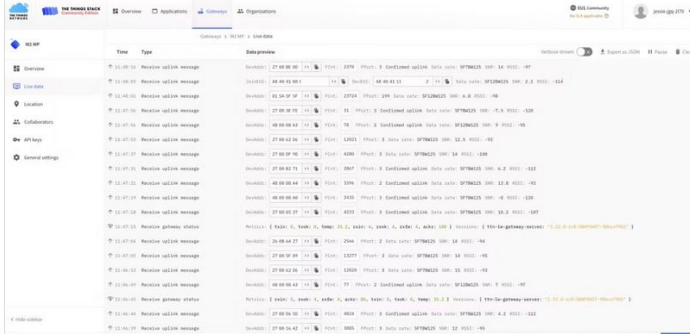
THE THINGS NETWORK THE THINGS STACK Community Edition

Overview Applications Gateways Organizations

EU1 Community

jesse.gp 2170

M2 MP

Overview

Live data

Location

Collaborators

API keys

General settings

< Hide sidebar

Gateways > M2 MP > Live data

Verbose stream

Export as JSON

Pause

Clear

| Time | Type | Data preview |
|---|---|---|
| 11:48:56 | Receive uplink message | DevAddr: 27 6B 8E 00 FCnt: 2370 FPort: 3 Confirmed uplink Data rate: SF7BW125 SNR: 14 RSSI: -97 |
| 11:48:53 | Receive uplink message | JoinEUI: A8 40 41 00 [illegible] DevEUI: A8 40 41 11 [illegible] Data rate: SF12BW125 SNR: 2.2 RSSI: -114 |
| 11:48:51 | Receive uplink message | DevAddr: 01 5A 5F 5F FCnt: 23724 FPort: 199 Data rate: SF12BW125 SNR: 6.8 RSSI: -98 |
| 11:47:56 | Receive uplink message | DevAddr: 27 0E 3F 78 FCnt: 31 FPort: 3 Confirmed uplink Data rate: SF7BW125 SNR: -7.5 RSSI: -120 |
| 11:47:46 | Receive uplink message | DevAddr: 48 00 08 63 FCnt: 78 FPort: 2 Confirmed uplink Data rate: SF12BW125 SNR: 9 RSSI: -95 |
| 11:47:45 | Receive uplink message | DevAddr: 27 00 62 D6 FCnt: 12021 FPort: 3 Data rate: SF7BW125 SNR: 12.5 RSSI: -92 |
| 11:47:37 | Receive uplink message | DevAddr: 27 00 5F 9E FCnt: 4200 FPort: 3 Data rate: SF7BW125 SNR: 14 RSSI: -100 |
| 11:47:35 | Receive uplink message | DevAddr: 27 00 02 71 FCnt: 2867 FPort: 3 Confirmed uplink Data rate: SF7BW125 SNR: 4.2 RSSI: -113 |
| 11:47:21 | Receive uplink message | DevAddr: 48 00 08 44 FCnt: 3396 FPort: 2 Confirmed uplink Data rate: SF12BW125 SNR: 12.8 RSSI: -91 |
| 11:47:19 | Receive uplink message | DevAddr: 48 00 08 60 FCnt: 3435 FPort: 3 Confirmed uplink Data rate: SF12BW125 SNR: -8 RSSI: -120 |
| 11:47:18 | Receive uplink message | DevAddr: 27 00 65 27 FCnt: 4233 FPort: 3 Confirmed uplink Data rate: SF7BW125 SNR: 10.2 RSSI: -107 |
| 11:47:15 | Receive gateway status | Metrics: { txin: 0, txok: 0, temp: 35.2, rxin: 4, rxok: 4, ackr: 100 } Versions: { ttn-lw-gateway-server: "3.22.0-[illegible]" } |
| 11:47:04 | Receive uplink message | DevAddr: 26 0B 64 27 FCnt: 2544 FPort: 2 Data rate: SF7BW125 SNR: 14 RSSI: -94 |
| 11:46:55 | Receive uplink message | DevAddr: 27 00 5F 89 FCnt: 13277 FPort: 3 Data rate: SF7BW125 SNR: 14 RSSI: -95 |
| 11:46:52 | Receive uplink message | DevAddr: 27 00 62 D6 FCnt: 12020 FPort: 3 Data rate: SF7BW125 SNR: 11 RSSI: -93 |
| 11:46:49 | Receive uplink message | DevAddr: 48 00 08 63 FCnt: 77 FPort: 2 Confirmed uplink Data rate: SF12BW125 SNR: 7 RSSI: -97 |
| 11:46:45 | Receive gateway status | Metrics: { txin: 0, txok: 0, ackr: 86, rxin: 3, txok: 0, temp: 35.2 } Versions: { ttn-lw-gateway-server: "3.22.0-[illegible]" } |
| 11:46:44 | Receive uplink message | DevAddr: 27 00 56 55 FCnt: 4924 FPort: 3 Confirmed uplink Data rate: SF7BW125 SNR: 4.2 RSSI: -112 |
| 11:46:39 | Receive uplink message | DevAddr: 27 00 14 42 FCnt: 3005 FPort: 3 Data rate: SF7BW125 SNR: 12 RSSI: -93 |